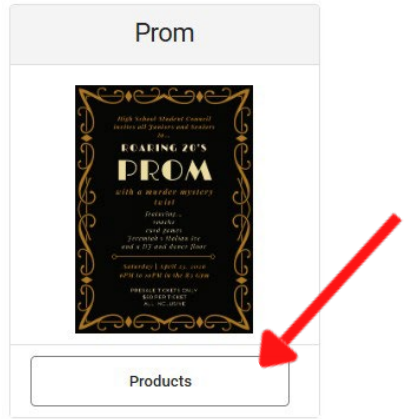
Prom

High School Student Council invites all Juniors and Seniors to...

ROARING 20'S

PROM

with a murder mystery twist

featuring...
snacks
card games
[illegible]
and a DJ and dance floor

Saturday | April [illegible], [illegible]
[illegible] in the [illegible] Gym

PRESALE TICKETS ONLY
$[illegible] PER TICKET
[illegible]

Products